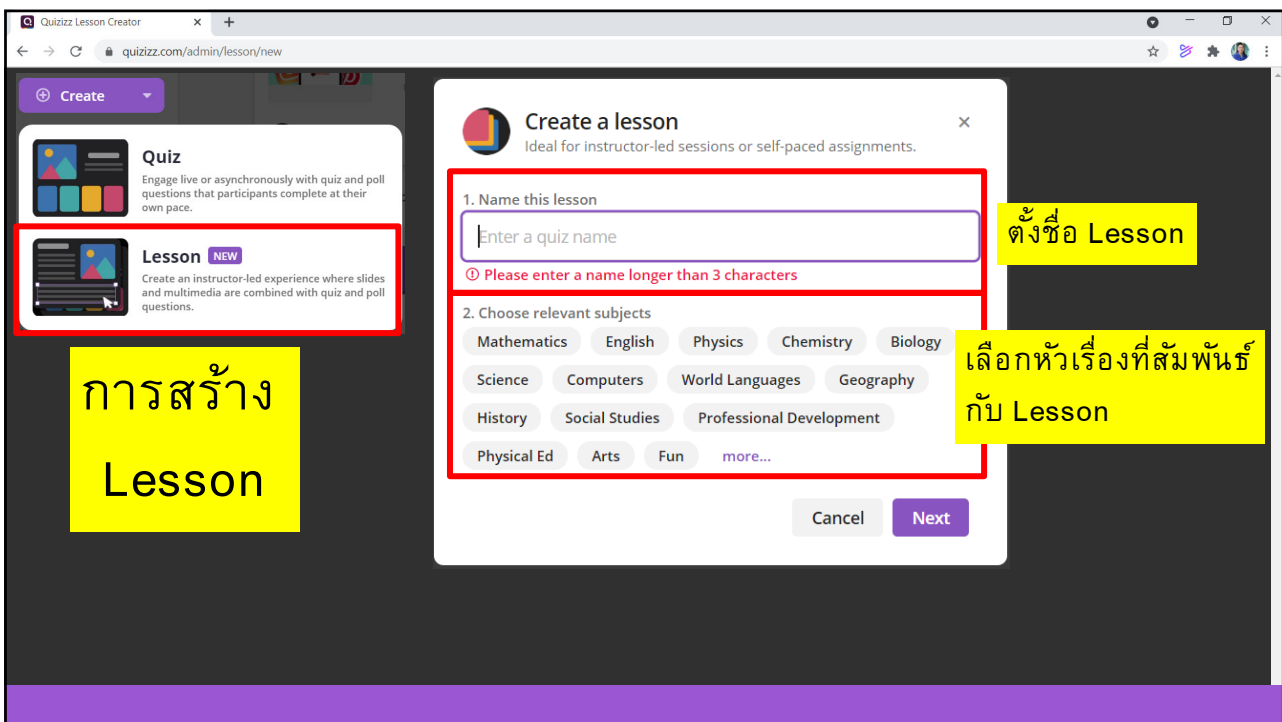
Quizizz Lesson Creator

quizizz.com/admin/lesson/new

Create

Quiz
Engage live or asynchronously with quiz and poll questions that participants complete at their own pace.

Lesson NEW
Create an instructor-led experience where slides and multimedia are combined with quiz and poll questions.

การสร้าง Lesson

Create a lesson
Ideal for instructor-led sessions or self-paced assignments.

1. Name this lesson
Enter a quiz name
Please enter a name longer than 3 characters

ตั้งชื่อ Lesson

2. Choose relevant subjects
Mathematics English Physics Chemistry Biology
Science Computers World Languages Geography
History Social Studies Professional Development
Physical Ed Arts Fun more...

เลือกหัวเรื่องที่สัมพันธ์กับ Lesson

Cancel Next